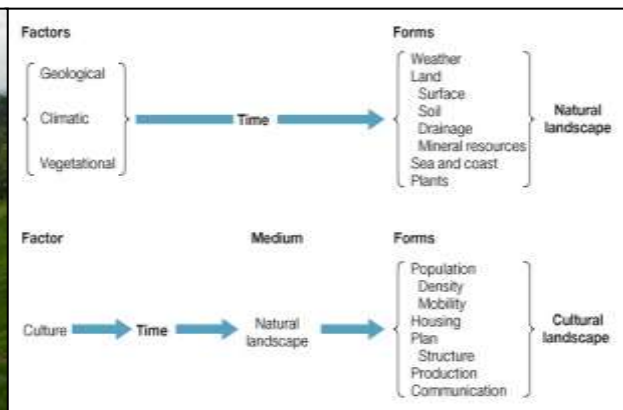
Factors

Geological

Climatic

Vegetational

Time

Forms

Weather
Land
Surface
Soil
Drainage
Mineral resources
Sea and coast
Plants

Natural landscape

Factor

Medium

Forms

Culture

Time

Natural landscape

Population
Density
Mobility
Housing
Plan
Structure
Production
Communication

Cultural landscape